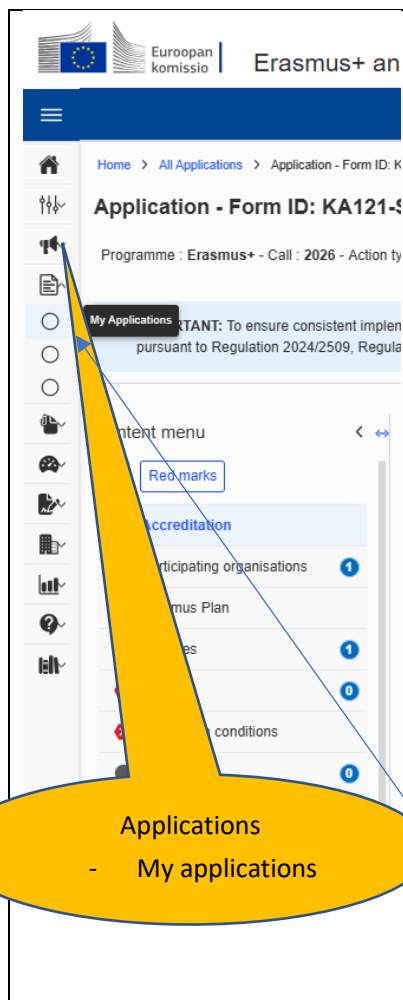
Euroopan komissio

Erasmus+ an

Home > All Applications > Application - Form ID: K

Application - Form ID: KA121-S

Programme : Erasmus+ - Call : 2026 - Action ty

My Applications

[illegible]RTANT: To ensure consistent implen pursuant to Regulation 2024/2509, Regula

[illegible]ntent menu

Red marks

Accreditation

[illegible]rticipating organisations 1

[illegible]mus Plan

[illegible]es 1

0

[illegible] conditions

0

Applications
- My applications